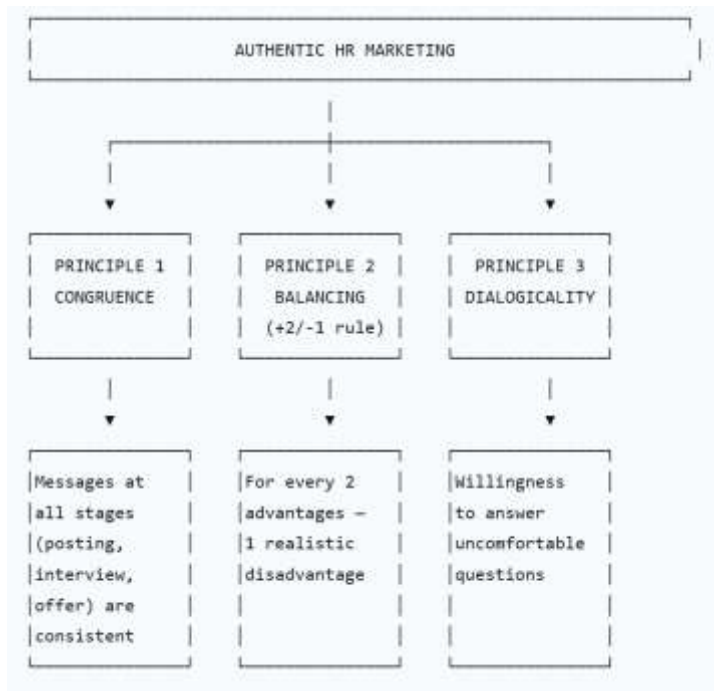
AUTHENTIC HR MARKETING

PRINCIPLE 1
CONGRUENCE

PRINCIPLE 2
BALANCING
(+2/-1 rule)

PRINCIPLE 3
DIALOGICALITY

Messages at all stages (posting, interview, offer) are consistent

For every 2 advantages – 1 realistic disadvantage

Willingness to answer uncomfortable questions